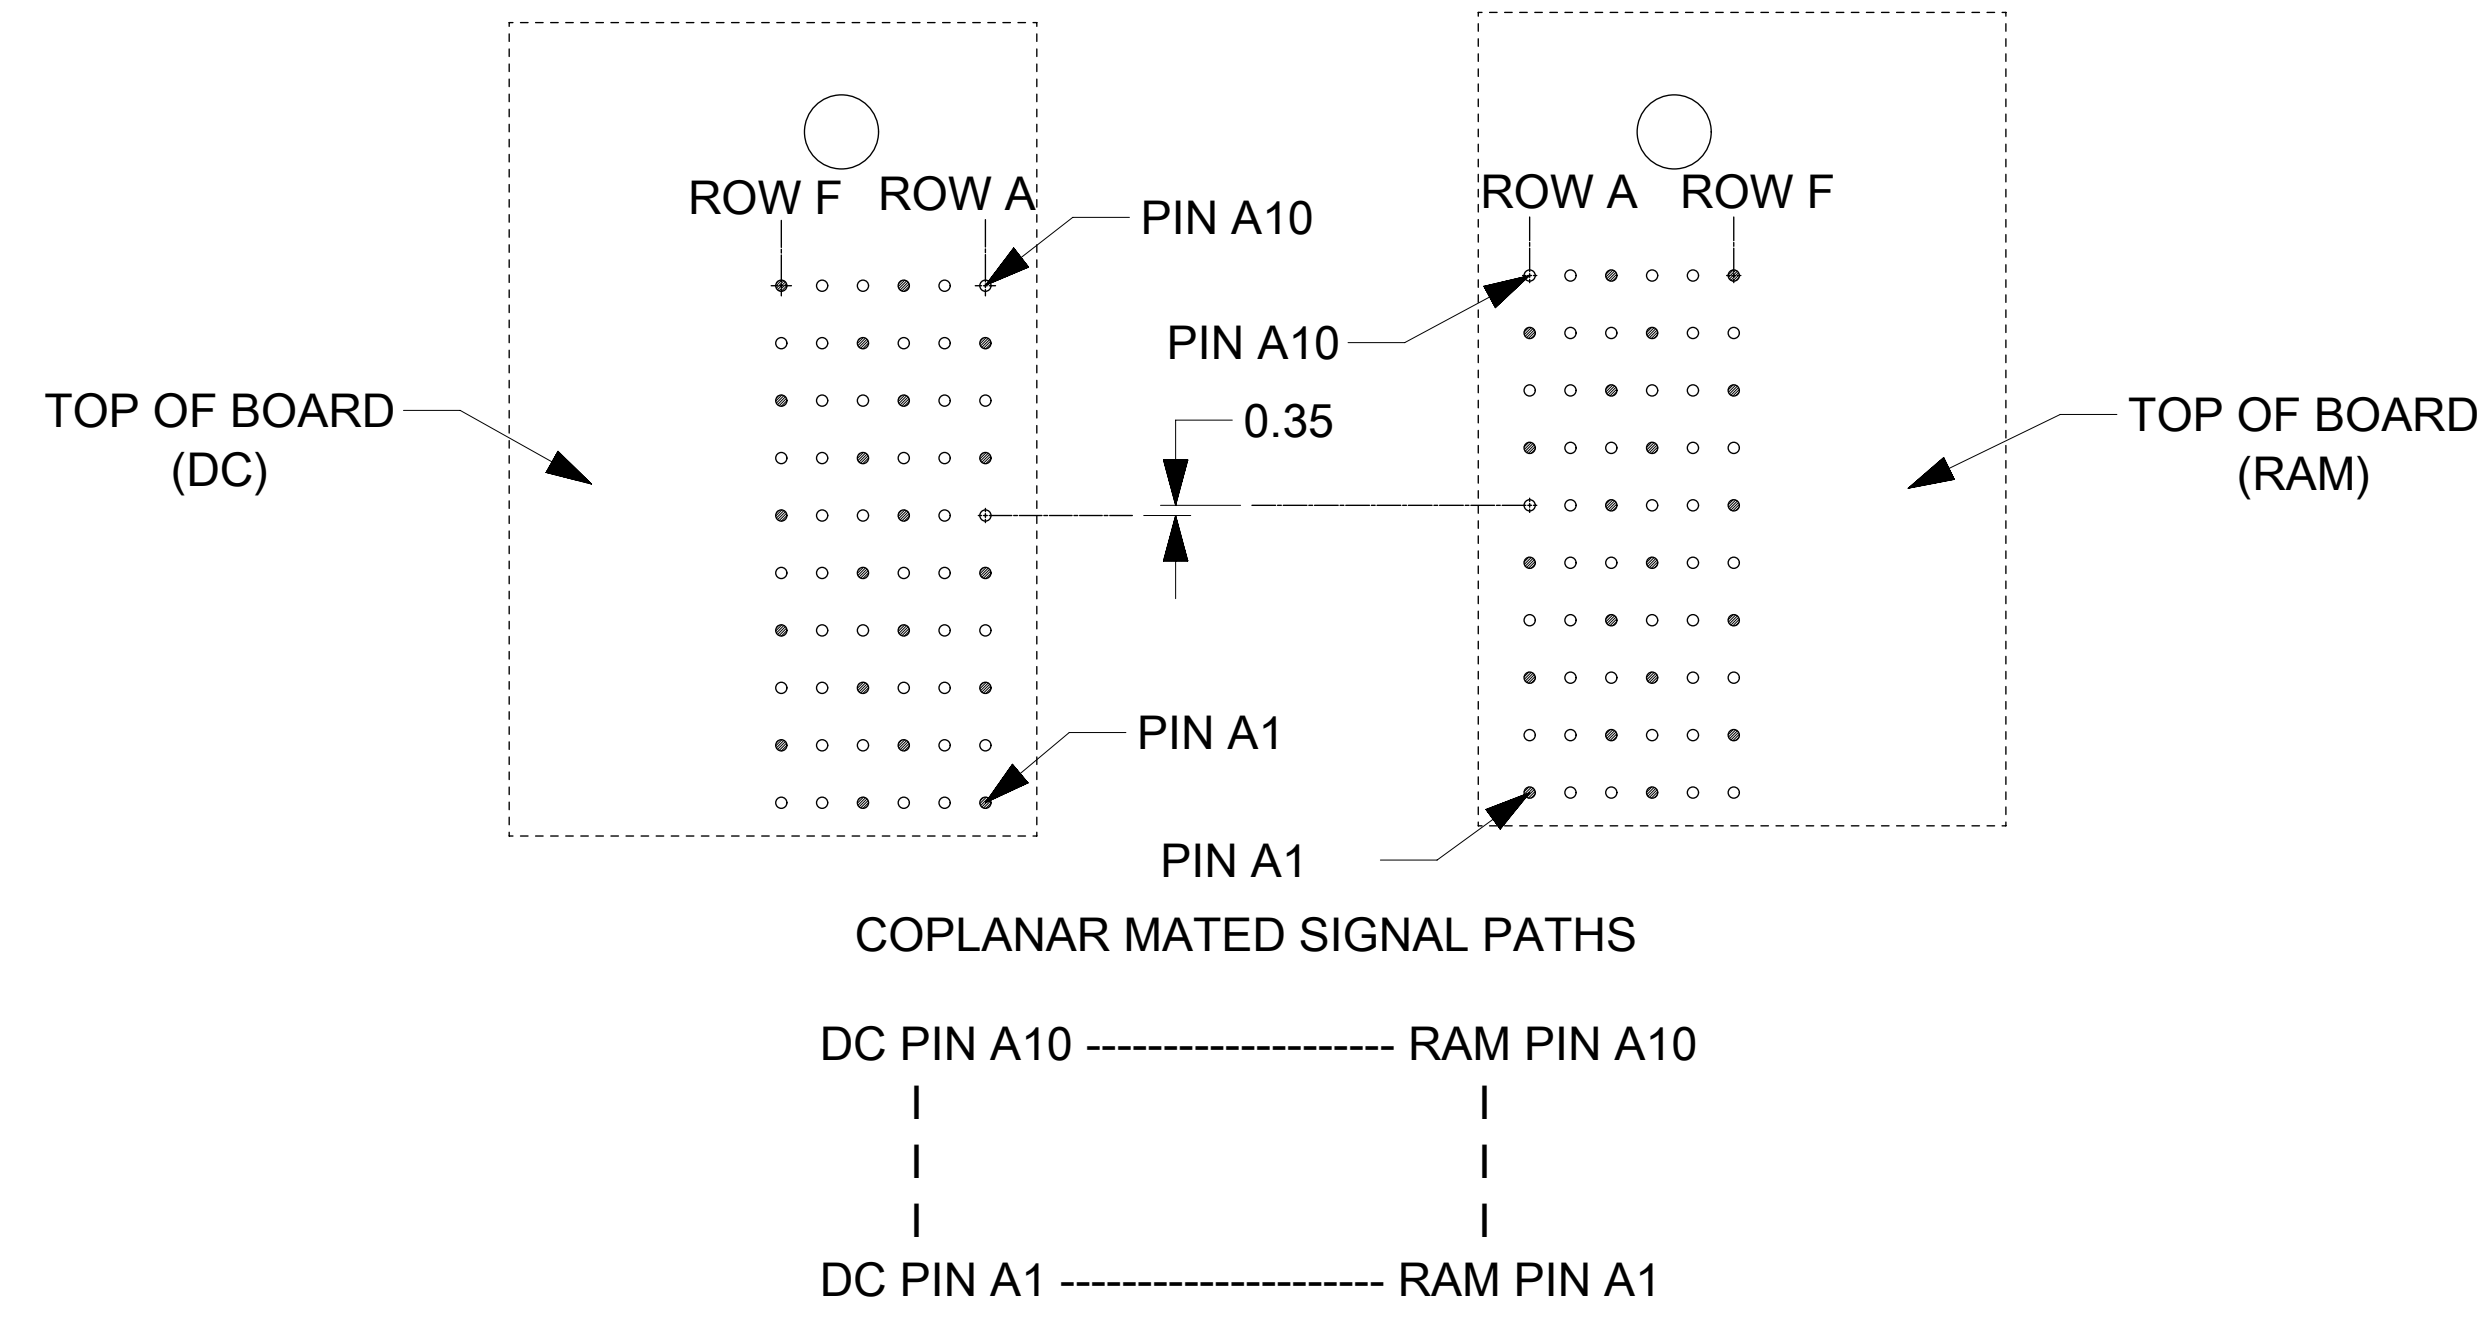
ROW F ROW A

PIN A10

ROW A ROW F

PIN A10

TOP OF BOARD (DC)

0.35

TOP OF BOARD (RAM)

PIN A1

PIN A1

COPLANAR MATED SIGNAL PATHS

DC PIN A10 -------------------- RAM PIN A10
I I
I I
I I
DC PIN A1 -------------------- RAM PIN A1